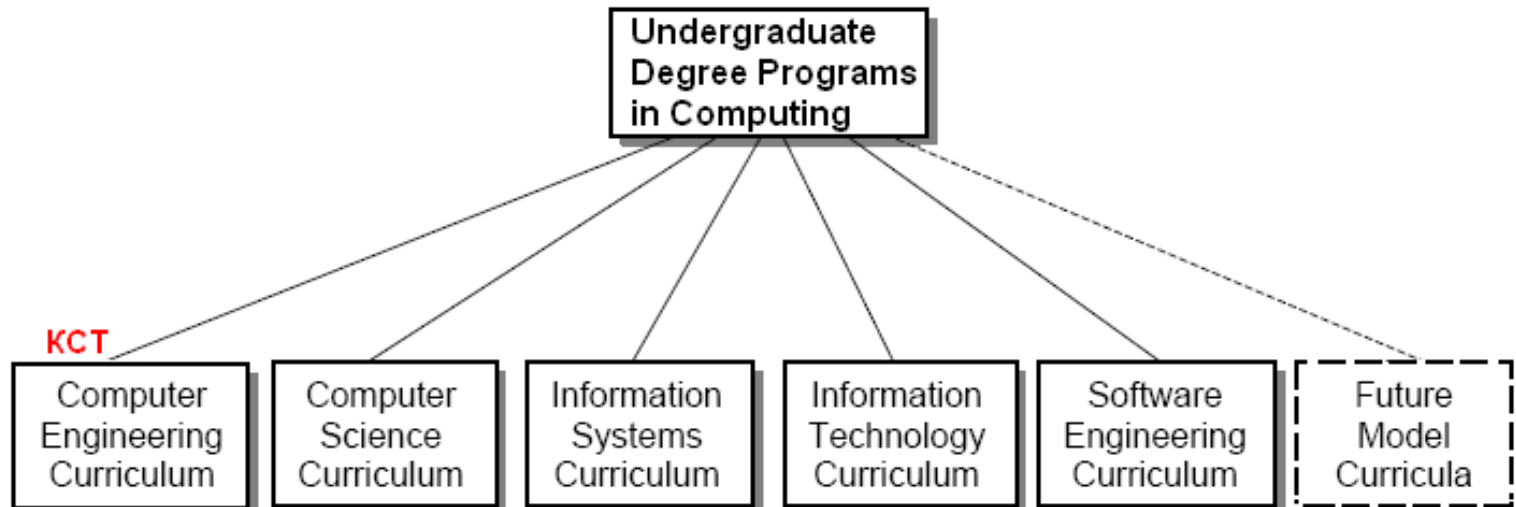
Undergraduate Degree Programs in Computing

KCT

Computer Engineering Curriculum

Computer Science Curriculum

Information Systems Curriculum

Information Technology Curriculum

Software Engineering Curriculum

Future Model Curricula